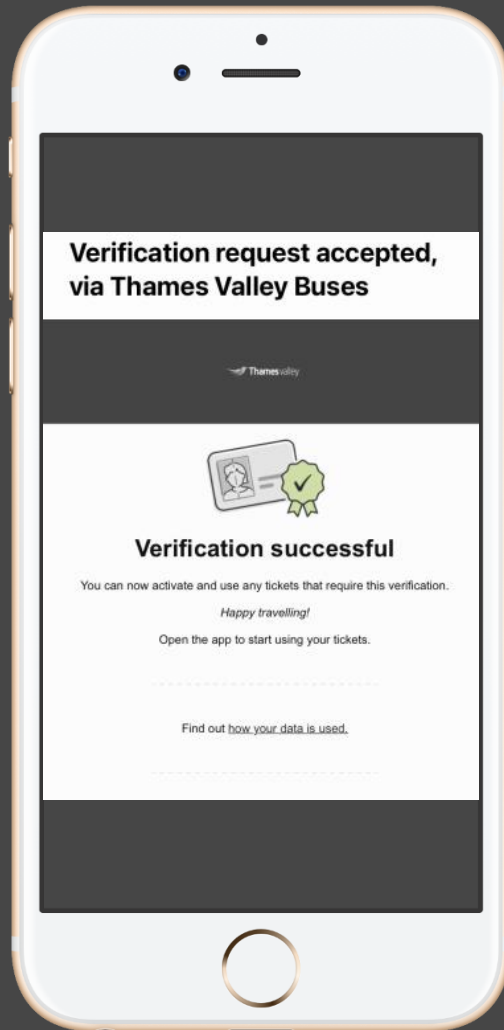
Verification request accepted, via Thames Valley Buses

Thamesvalley

Verification successful

You can now activate and use any tickets that require this verification.

Happy travelling!

Open the app to start using your tickets.

Find out how your data is used.